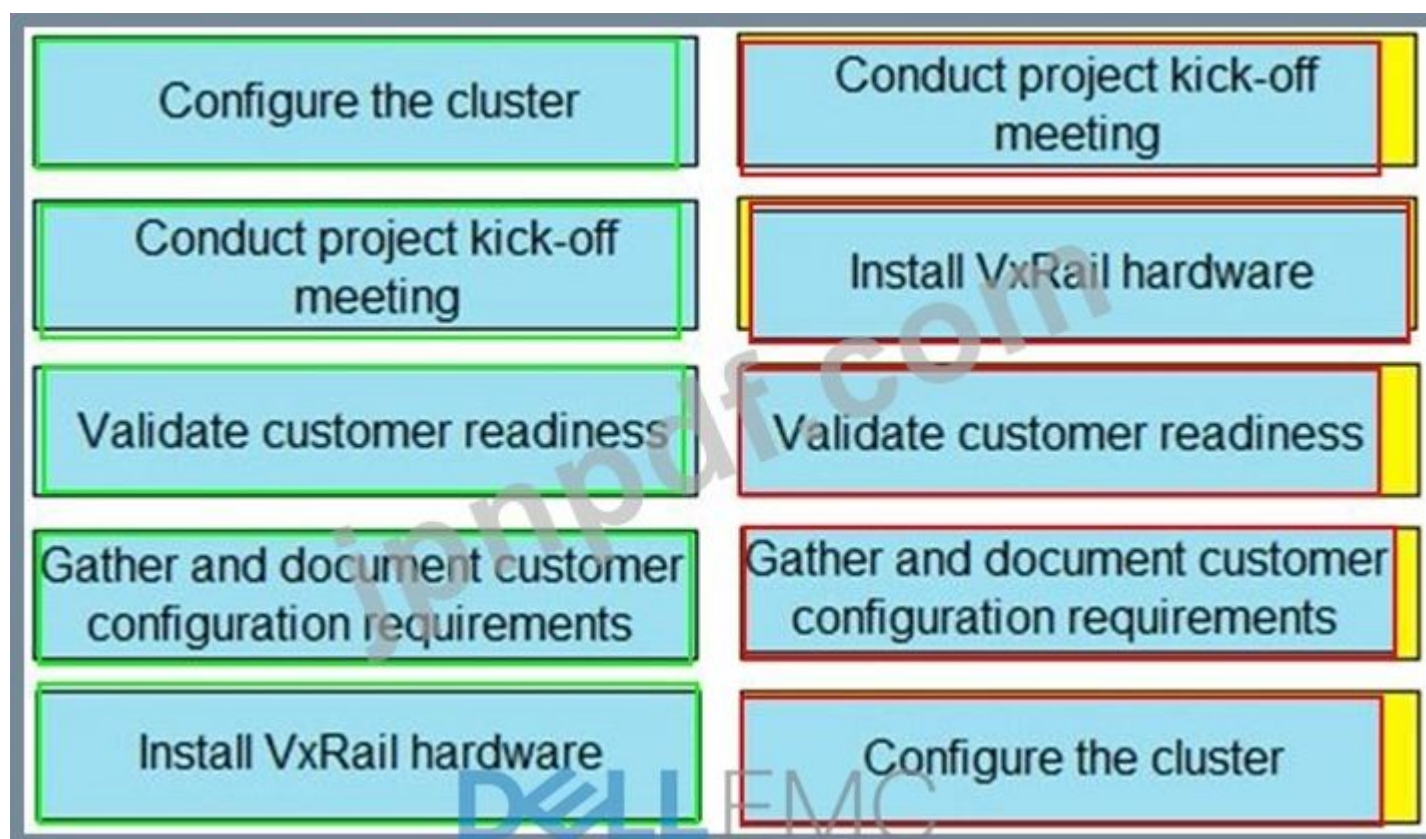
Configure the cluster

Conduct project kick-off meeting

Validate customer readiness

Gather and document customer configuration requirements

Install VxRail hardware

Conduct project kick-off meeting

Install VxRail hardware

Validate customer readiness

Gather and document customer configuration requirements

Configure the cluster

jpnpdf.com

DELL EMC